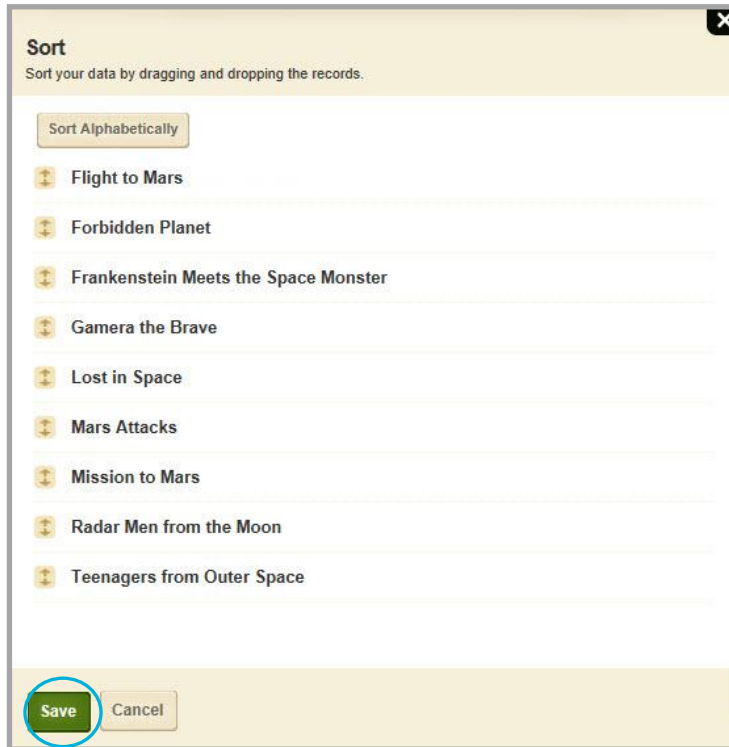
Sort
Sort your data by dragging and dropping the records.

Sort Alphabetically

Flight to Mars

Forbidden Planet

Frankenstein Meets the Space Monster

Gamera the Brave

Lost in Space

Mars Attacks

Mission to Mars

Radar Men from the Moon

Teenagers from Outer Space

Save Cancel